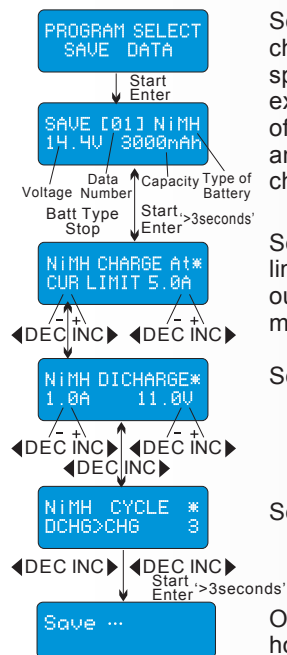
PROGRAM SELECT
SAVE DATA

Start
Enter

SAVE [01] NiMH
14.4V 3000mAh

Voltage
Data Number
Capacity
Type of Battery

Batt Type
Stop

Start
Enter
'>3seconds'

NiMH CHARGE At*
CUR LIMIT 5.0A

– +
DEC INC
– +
DEC INC

NiMH DICHARGE*
1.0A 11.0V

– +
DEC INC
– +
DEC INC
DEC INC

NiMH CYCLE *
DCHG>CHG 3

DEC INC
DEC INC
Start
Enter
'>3seconds'

Save ...

Se
ch
sp
ex
of
ar
ch

Se
lin
ou
m

Se

Se

O
ho